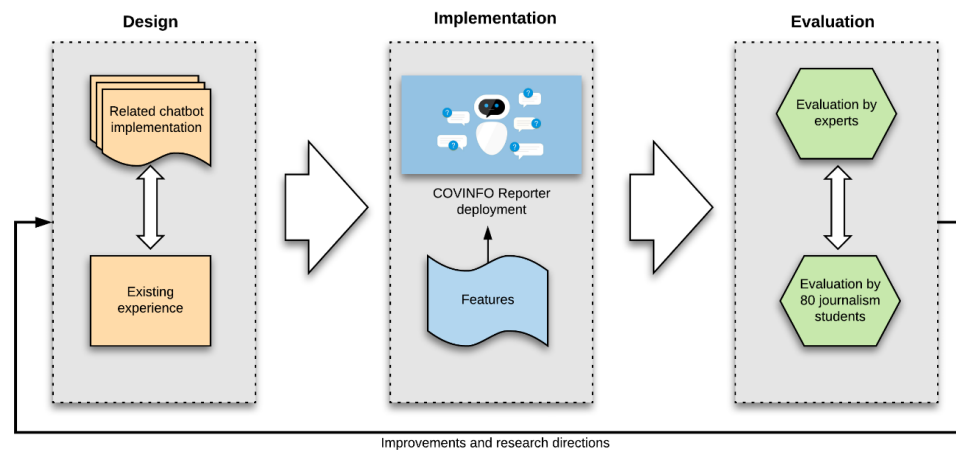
Design

Related chatbot implementation

Existing experience

Implementation

?

?

?

?

?

COVINFO Reporter deployment

Features

Evaluation

Evaluation by experts

Evaluation by 80 journalism students

Improvements and research directions